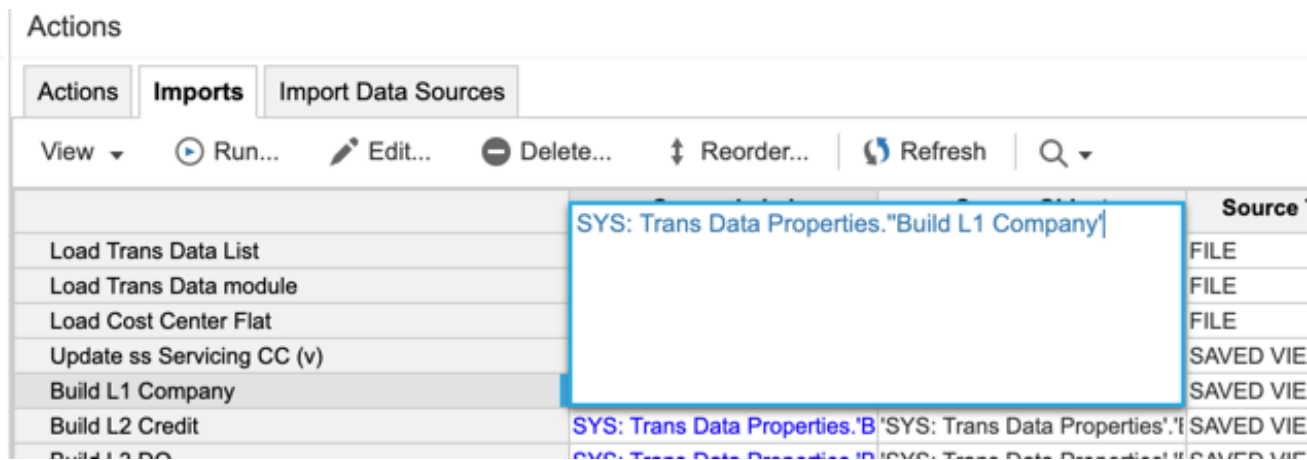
Actions

Actions | Imports | Import Data Sources

View ▾ Run... Edit... Delete... Reorder... Refresh

| | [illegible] | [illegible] | Source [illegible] |
|---|---|---|---|
| Load Trans Data List | SYS: Trans Data Properties."Build L1 Company' | | FILE |
| Load Trans Data module | | | FILE |
| Load Cost Center Flat | | | FILE |
| Update ss Servicing CC (v) | | | SAVED VIE |
| Build L1 Company | | | SAVED VIE |
| Build L2 Credit | SYS: Trans Data Properties.'B | 'SYS: Trans Data Properties'.'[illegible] | SAVED VIE |
| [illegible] | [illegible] | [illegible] | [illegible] |